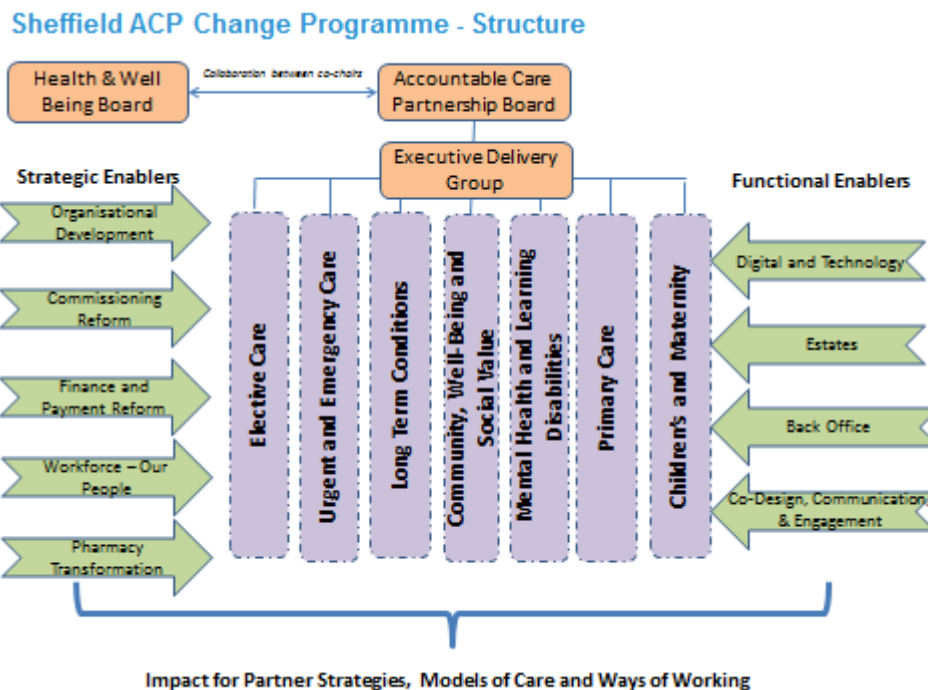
Sheffield ACP Change Programme - Structure

Health & Well Being Board

Collaboration between co-chairs

Accountable Care Partnership Board

Executive Delivery Group

Strategic Enablers

Organisational Development

Commissioning Reform

Finance and Payment Reform

Workforce – Our People

Pharmacy Transformation

Elective Care

Urgent and Emergency Care

Long Term Conditions

Community, Well-Being and Social Value

Mental Health and Learning Disabilities

Primary Care

Children's and Maternity

Functional Enablers

Digital and Technology

Estates

Back Office

Co-Design, Communication & Engagement

Impact for Partner Strategies, Models of Care and Ways of Working